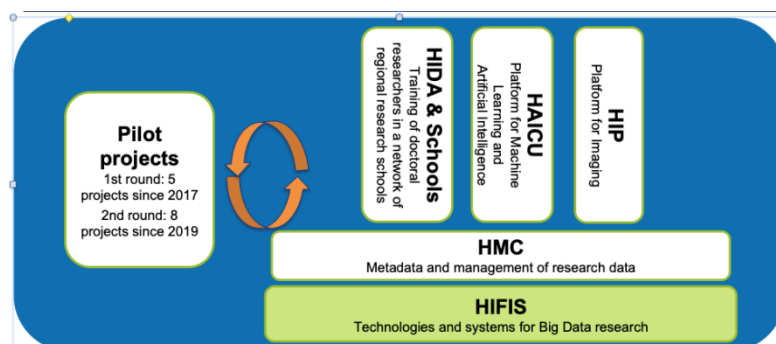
Pilot projects
1st round: 5 projects since 2017
2nd round: 8 projects since 2019

HIDA & Schools
Training of doctoral researchers in a network of regional research schools

HAICU
Platform for Machine Learning and Artificial Intelligence

HIP
Platform for Imaging

HMC
Metadata and management of research data

HIFIS
Technologies and systems for Big Data research